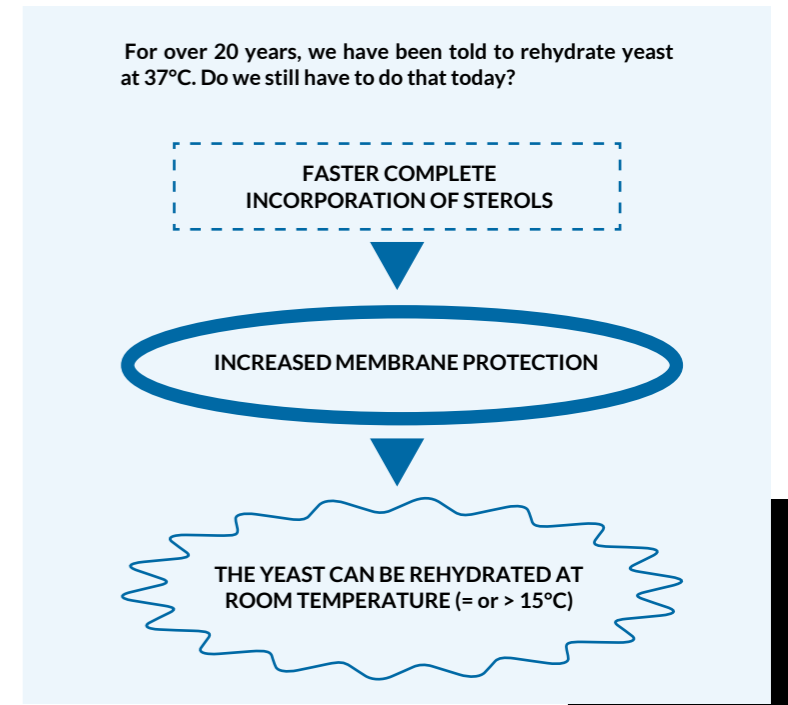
For over 20 years, we have been told to rehydrate yeast at 37°C. Do we still have to do that today?

FASTER COMPLETE INCORPORATION OF STEROLS

INCREASED MEMBRANE PROTECTION

THE YEAST CAN BE REHYDRATED AT ROOM TEMPERATURE (= or > 15°C)